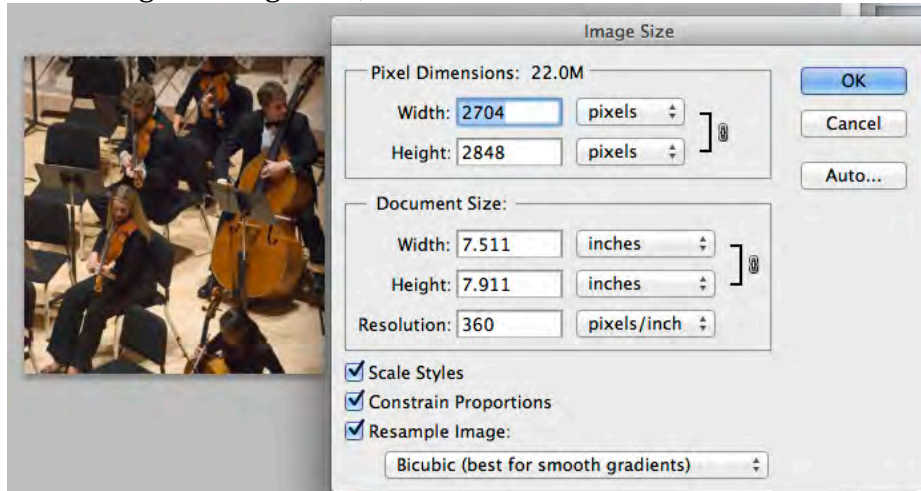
Image Size

Pixel Dimensions: 22.0M

Width: 2704 pixels

Height: 2848 pixels

Document Size:

Width: 7.511 inches

Height: 7.911 inches

Resolution: 360 pixels/inch

Scale Styles

Constrain Proportions

Resample Image:

Bicubic (best for smooth gradients)

OK

Cancel

Auto...